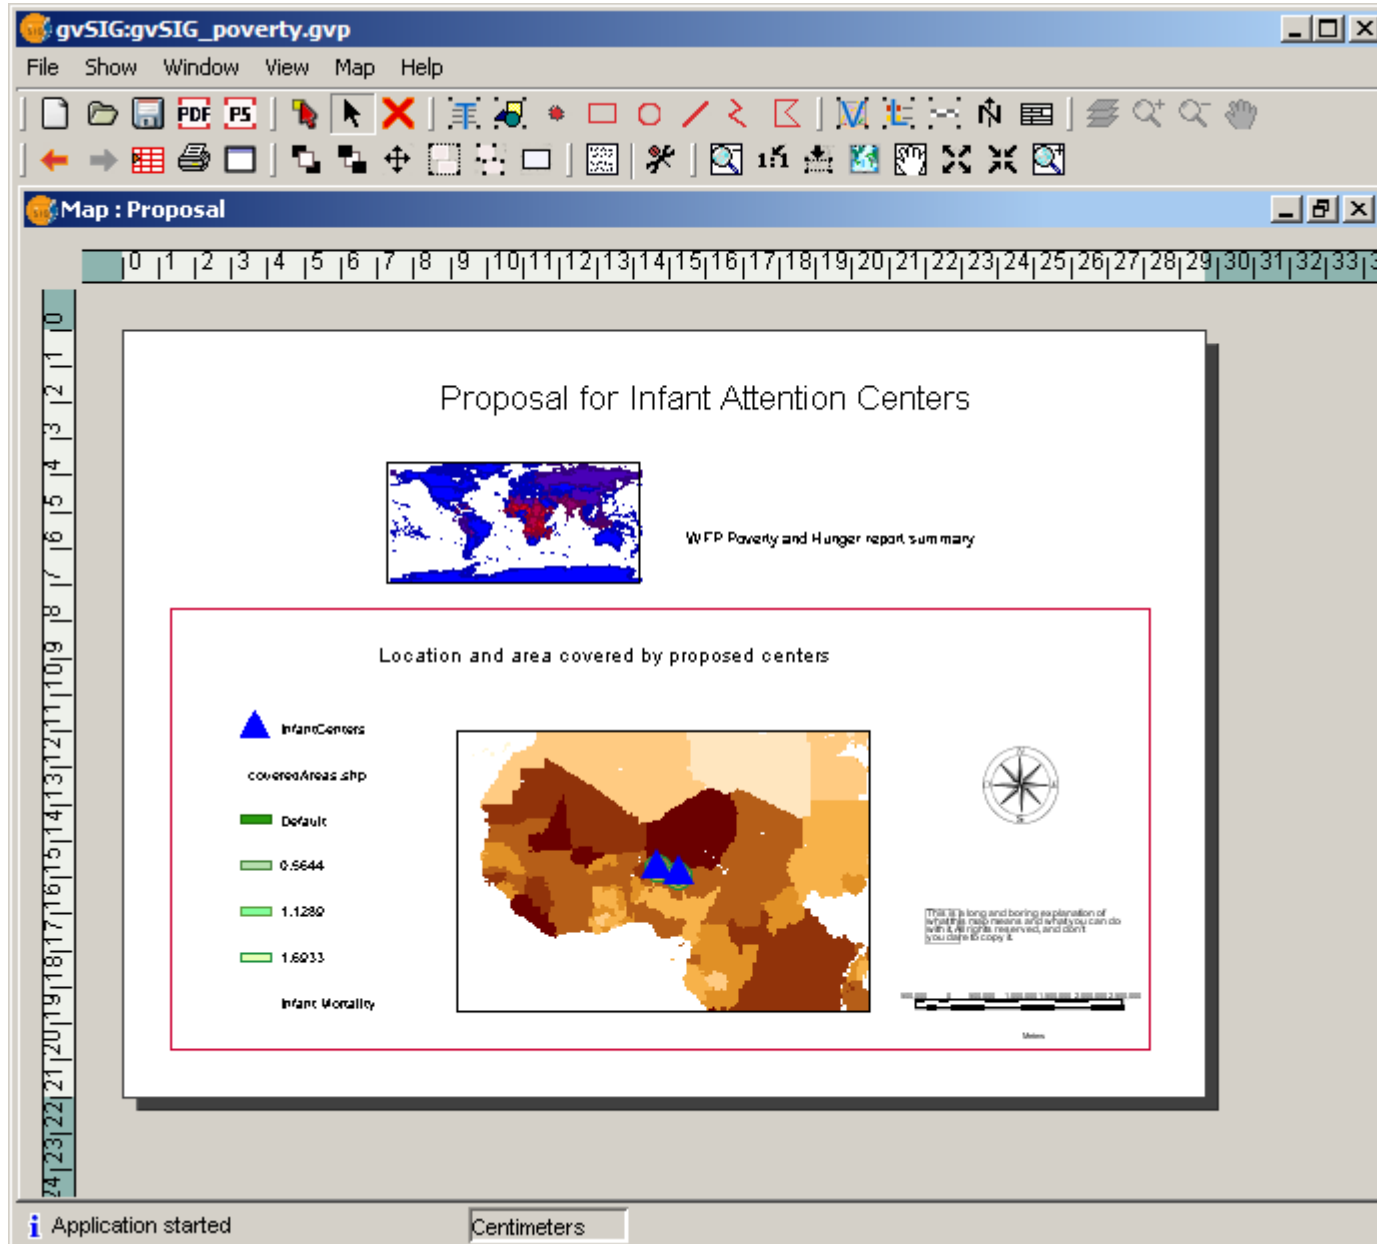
gvSIG:gvSIG_poverty.gvp

File Show Window View Map Help

PDF PS

Map : Proposal

0 1 2 3 4 5 6 7 8 9 10 11 12 13 14 15 16 17 18 19 20 21 22 23 24 25 26 27 28 29 30 31 32 33

0 1 2 3 4 5 6 7 8 9 10 11 12 13 14 15 16 17 18 19 20 21 22 23 24

Proposal for Infant Attention Centers

WFP Poverty and Hunger report summary

Location and area covered by proposed centers

InfantCenters

coveredAreas.shp

Default

0.5644

1.1289

1.6933

Infant Mortality

This is a long and boring explanation of what this map means and what you can do with it. All rights reserved, and don't you dare to copy it.

Meters

Application started

Centimeters